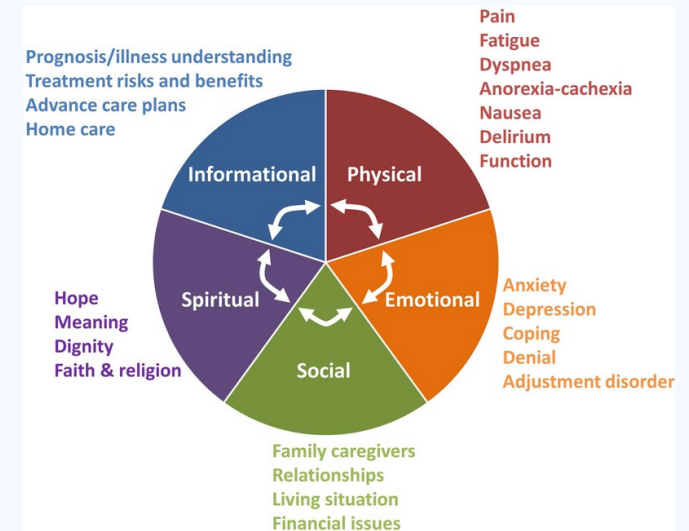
Prognosis/illness understanding
Treatment risks and benefits
Advance care plans
Home care

Pain
Fatigue
Dyspnea
Anorexia-cachexia
Nausea
Delirium
Function

Informational

Physical

Spiritual

Emotional

Social

Hope
Meaning
Dignity
Faith & religion

Anxiety
Depression
Coping
Denial
Adjustment disorder

Family caregivers
Relationships
Living situation
Financial issues